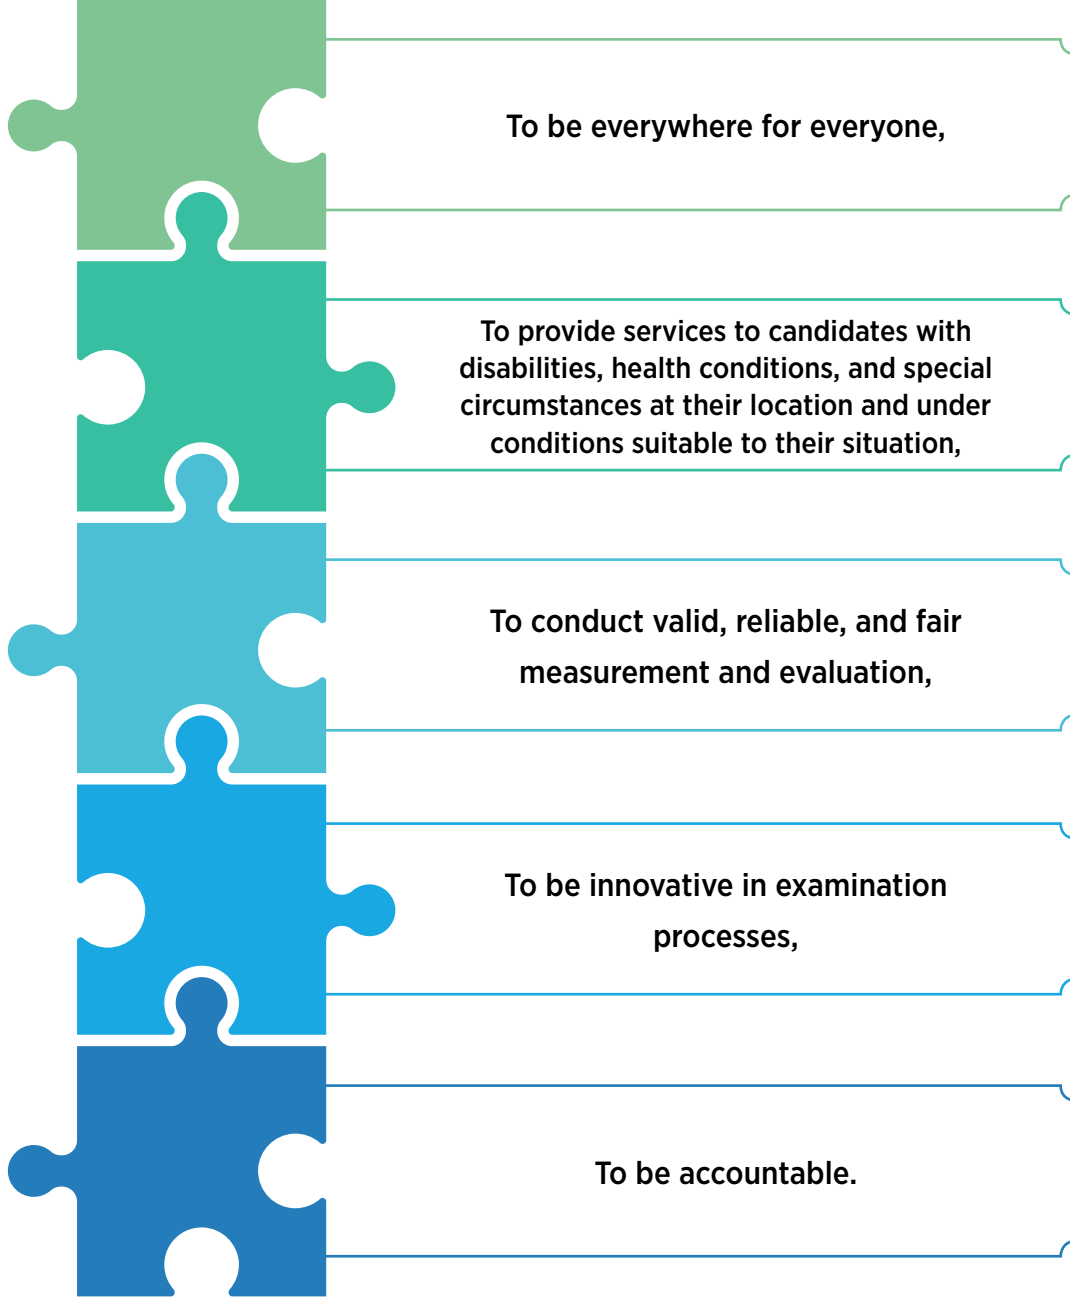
To be everywhere for everyone,

To provide services to candidates with disabilities, health conditions, and special circumstances at their location and under conditions suitable to their situation,

To conduct valid, reliable, and fair measurement and evaluation,

To be innovative in examination processes,

To be accountable.